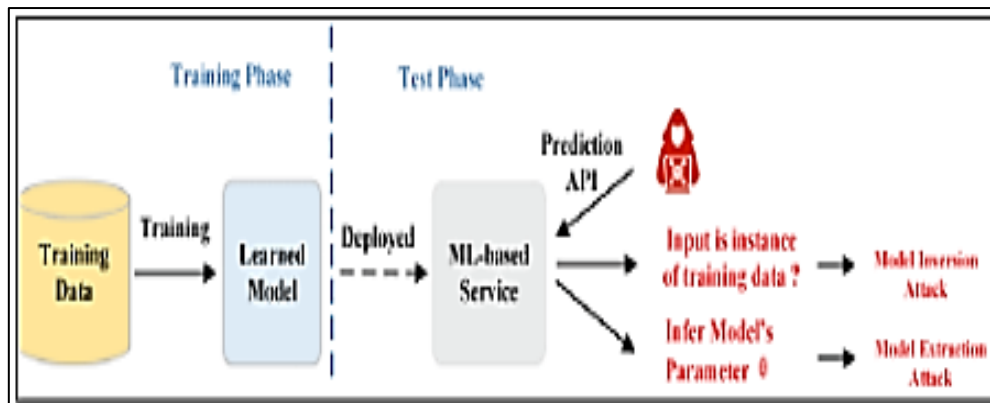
Training Phase

Test Phase

Training Data

Training

Learned Model

Deployed

ML-based Service

Prediction API

Input is instance of training data ?

Model Inversion Attack

Infer Model's Parameter $\theta$

Model Extraction Attack